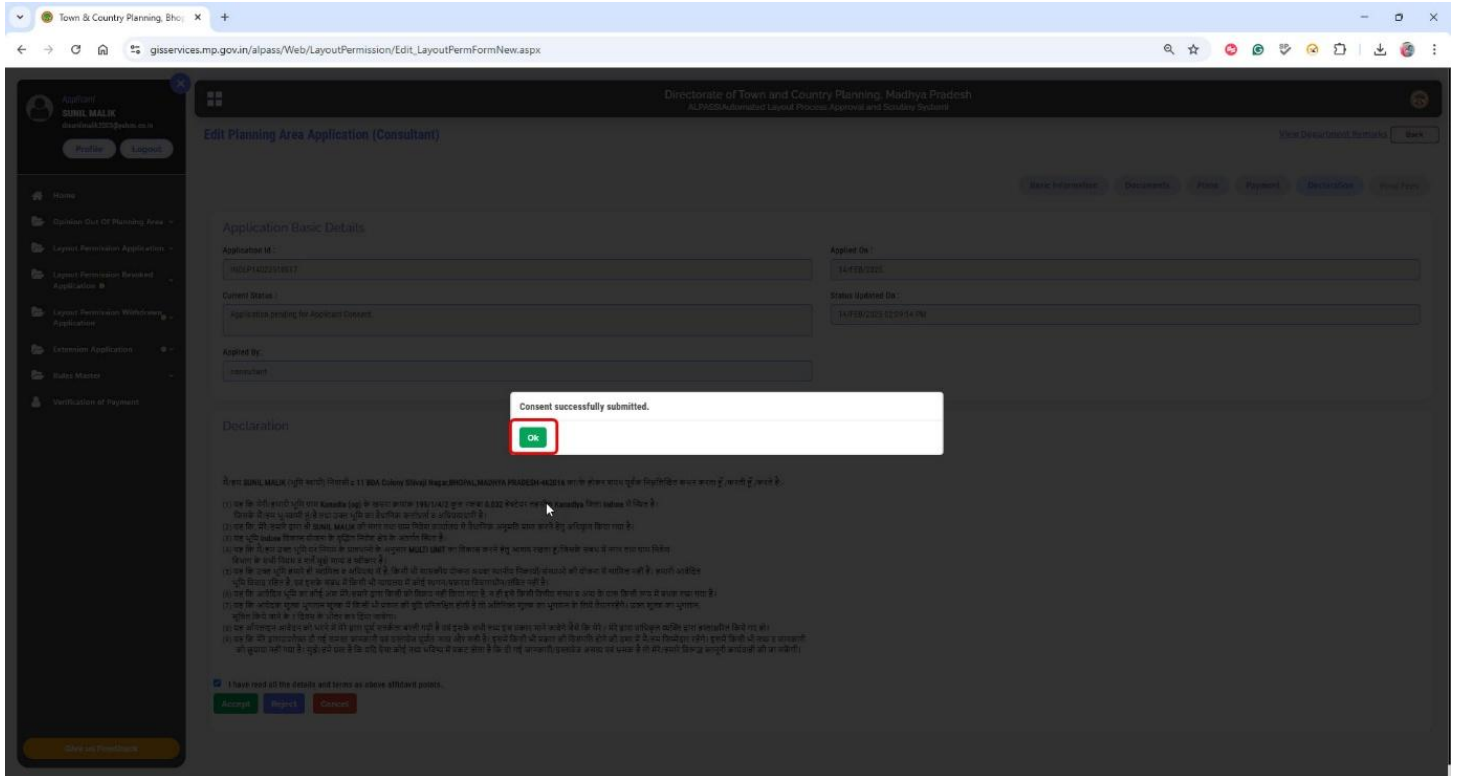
Town & Country Planning, Bhop ×  +

gisservices.mp.gov.in/alpass/Web/LayoutPermission/Edit_LayoutPermFormNew.aspx

Applicant
SUNIL MALIK
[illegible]

Profile  Logout

Home
Opinion Out Of Planning Area
Layout Permission Application
Layout Permission Revoked Application
Layout Permission Withdrawn Application
Extension Application
Rates Master
Verification of Payment

Give us Feedback

Directorate of Town and Country Planning, Madhya Pradesh
ALPASS(Automated Layout Process Approval and Scrutiny System)

Edit Planning Area Application (Consultant)

View Department Remarks  Back

Basic Information  Documents  Fees  Payment  Declaration  Final Print

Application Basic Details

Application Id :
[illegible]

Applied On :
14/FEB/2025

Current Status :
Application pending for Applicant Consent

Status Updated On :
14/FEB/2025 12:09:14 PM

Applied By :
consultant

Declaration

Consent successfully submitted.

Ok

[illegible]

I have read all the details and terms as above affidavit points.

Accept  Reject  Cancel